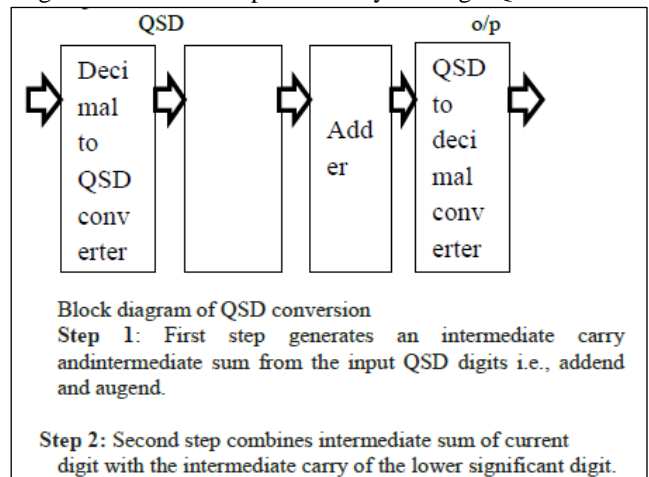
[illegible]

QSD

o/p

Decimal to QSD converter

Adder

QSD to decimal converter

Block diagram of QSD conversion

**Step 1**: First step generates an intermediate carry andintermediate sum from the input QSD digits i.e., addend and augend.

**Step 2:** Second step combines intermediate sum of current digit with the intermediate carry of the lower significant digit.